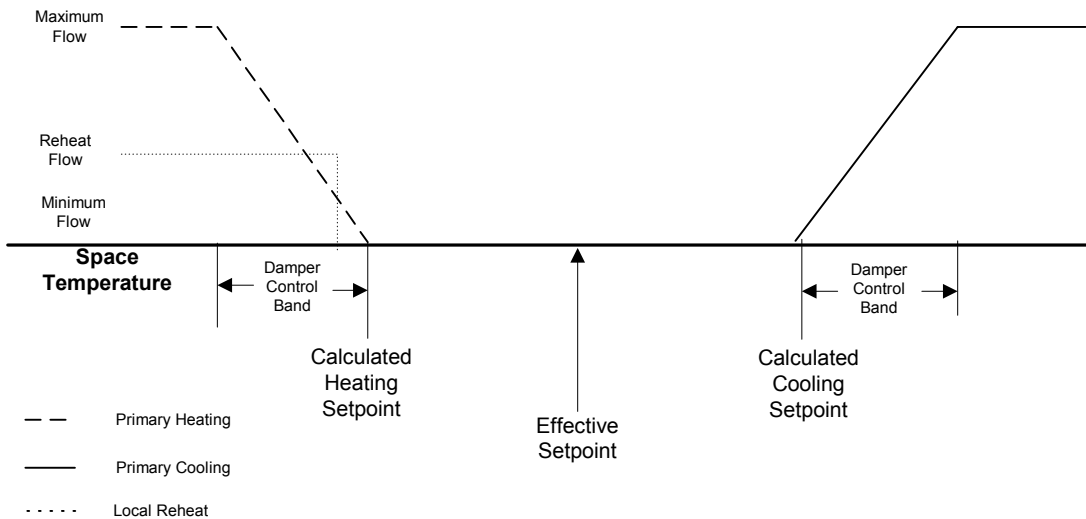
Maximum Flow

Reheat Flow

Minimum Flow

Space Temperature

Damper Control Band

Damper Control Band

Calculated Heating Setpoint

Effective Setpoint

Calculated Cooling Setpoint

Primary Heating

Primary Cooling

Local Reheat